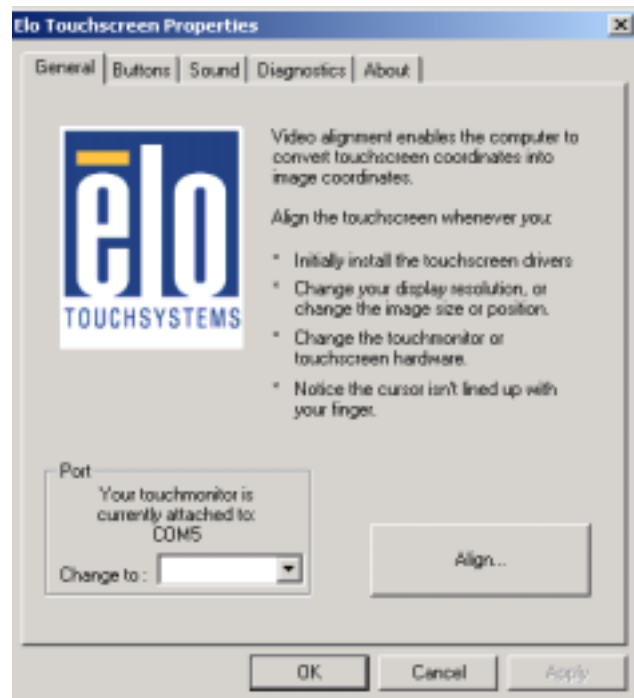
Elo Touchscreen Properties

General | Buttons | Sound | Diagnostics | About

ēlo
TOUCHSYSTEMS

Video alignment enables the computer to convert touchscreen coordinates into image coordinates.

Align the touchscreen whenever you:

* Initially install the touchscreen drivers
* Change your display resolution, or change the image size or position.
* Change the touchmonitor or touchscreen hardware.
* Notice the cursor isn't lined up with your finger.

Port
Your touchmonitor is currently attached to:
COM5
Change to :

Align...

OK
Cancel
Apply